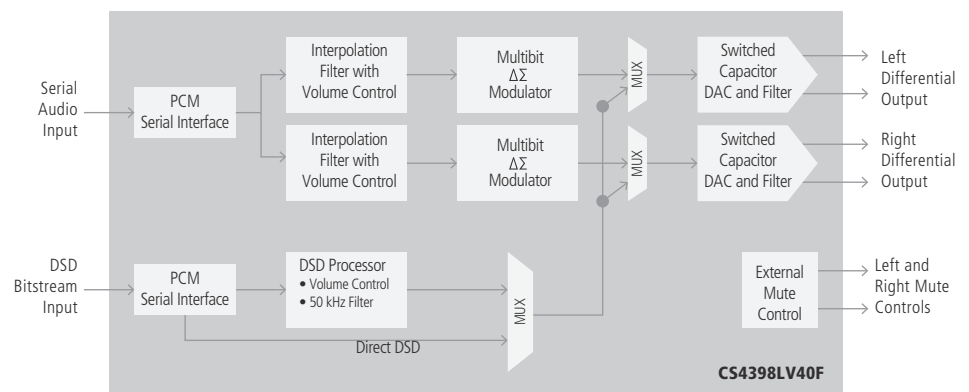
Serial Audio Input

PCM Serial Interface

Interpolation Filter with Volume Control

Multibit $\Delta\Sigma$ Modulator

MUX

Switched Capacitor DAC and Filter

Left Differential Output

Interpolation Filter with Volume Control

Multibit $\Delta\Sigma$ Modulator

MUX

Switched Capacitor DAC and Filter

Right Differential Output

DSD Bitstream Input

PCM Serial Interface

DSD Processor
• Volume Control
• 50 kHz Filter

MUX

Direct DSD

External Mute Control

Left and Right Mute Controls

CS4398LV40F